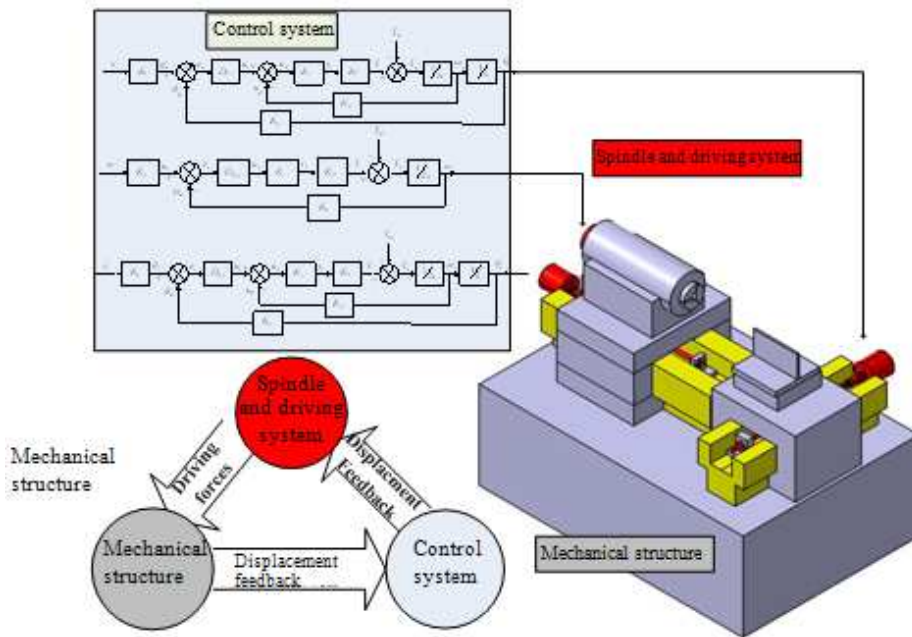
Control system

Spindle and driving system

Spindle and driving system

Mechanical structure

Driving forces

Displacement Feedback

Mechanical structure

Displacement feedback

Control system

Mechanical structure